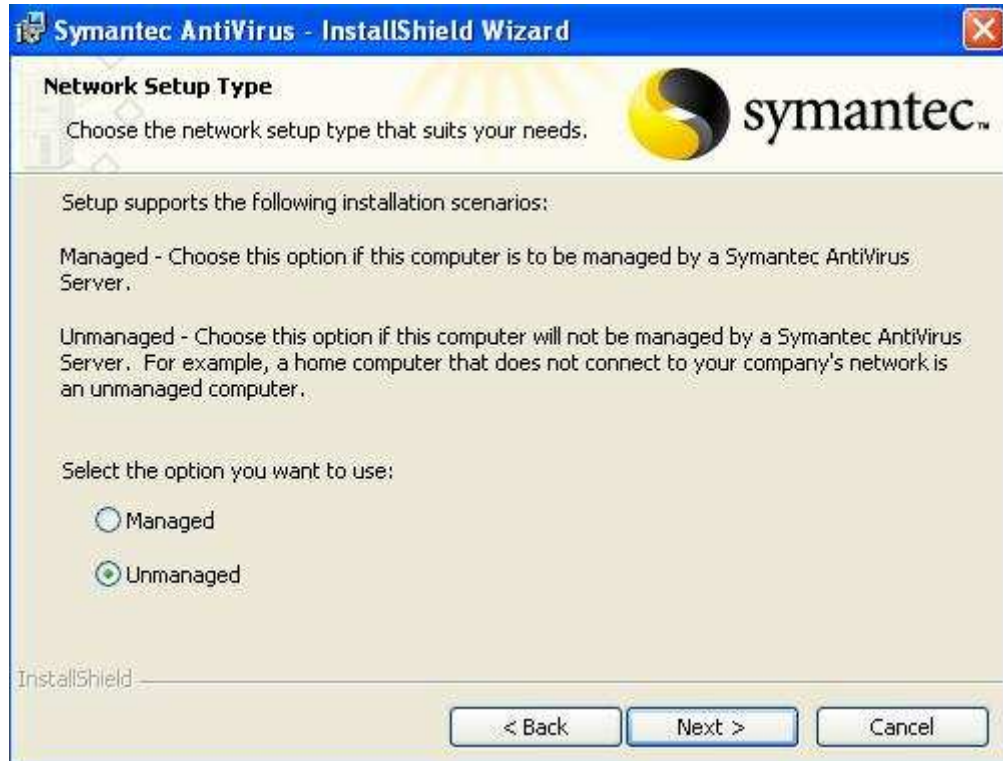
Symantec AntiVirus - InstallShield Wizard

Network Setup Type

Choose the network setup type that suits your needs.

symantec.

Setup supports the following installation scenarios:

Managed - Choose this option if this computer is to be managed by a Symantec AntiVirus Server.

Unmanaged - Choose this option if this computer will not be managed by a Symantec AntiVirus Server. For example, a home computer that does not connect to your company's network is an unmanaged computer.

Select the option you want to use:

Managed

Unmanaged

InstallShield

< Back

Next >

Cancel